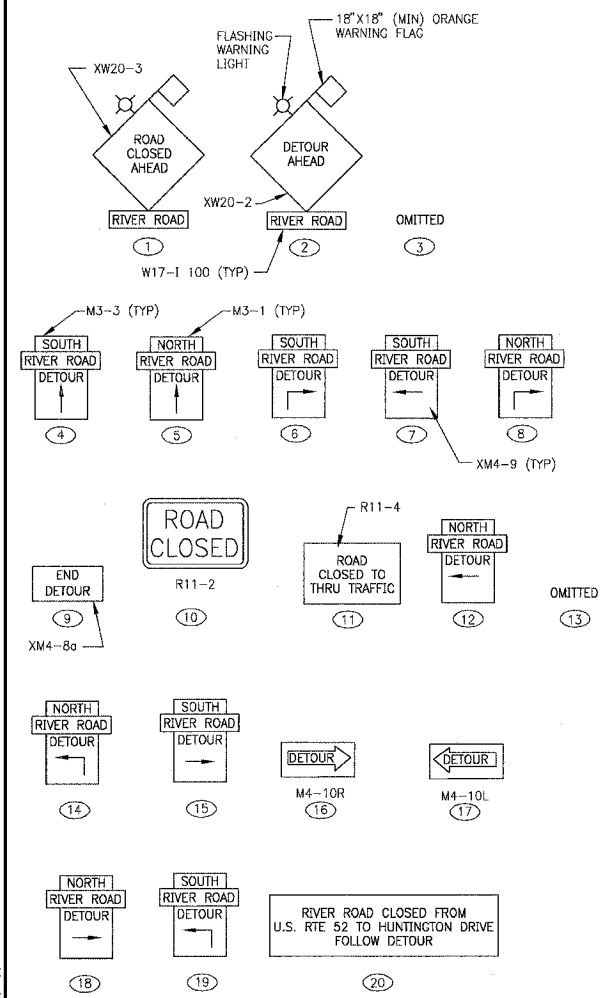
18"X18" (MIN) ORANGE WARNING FLAG

FLASHING WARNING LIGHT

XW20-3

ROAD CLOSED AHEAD

RIVER ROAD

1

DETOUR AHEAD

XW20-2

RIVER ROAD

2

W17-I 100 (TYP)

OMITTED

3

M3-3 (TYP)

M3-1 (TYP)

SOUTH
RIVER ROAD
DETOUR

4

NORTH
RIVER ROAD
DETOUR

5

SOUTH
RIVER ROAD
DETOUR

6

SOUTH
RIVER ROAD
DETOUR

7

NORTH
RIVER ROAD
DETOUR

8

XM4-9 (TYP)

END DETOUR

9

XM4-8a

ROAD CLOSED

R11-2

10

R11-4

ROAD CLOSED TO THRU TRAFFIC

11

NORTH
RIVER ROAD
DETOUR

12

OMITTED

13

NORTH
RIVER ROAD
DETOUR

14

SOUTH
RIVER ROAD
DETOUR

15

DETOUR

M4-10R

16

DETOUR

M4-10L

17

NORTH
RIVER ROAD
DETOUR

18

SOUTH
RIVER ROAD
DETOUR

19

RIVER ROAD CLOSED FROM U.S. RTE 52 TO HUNTINGTON DRIVE FOLLOW DETOUR

20